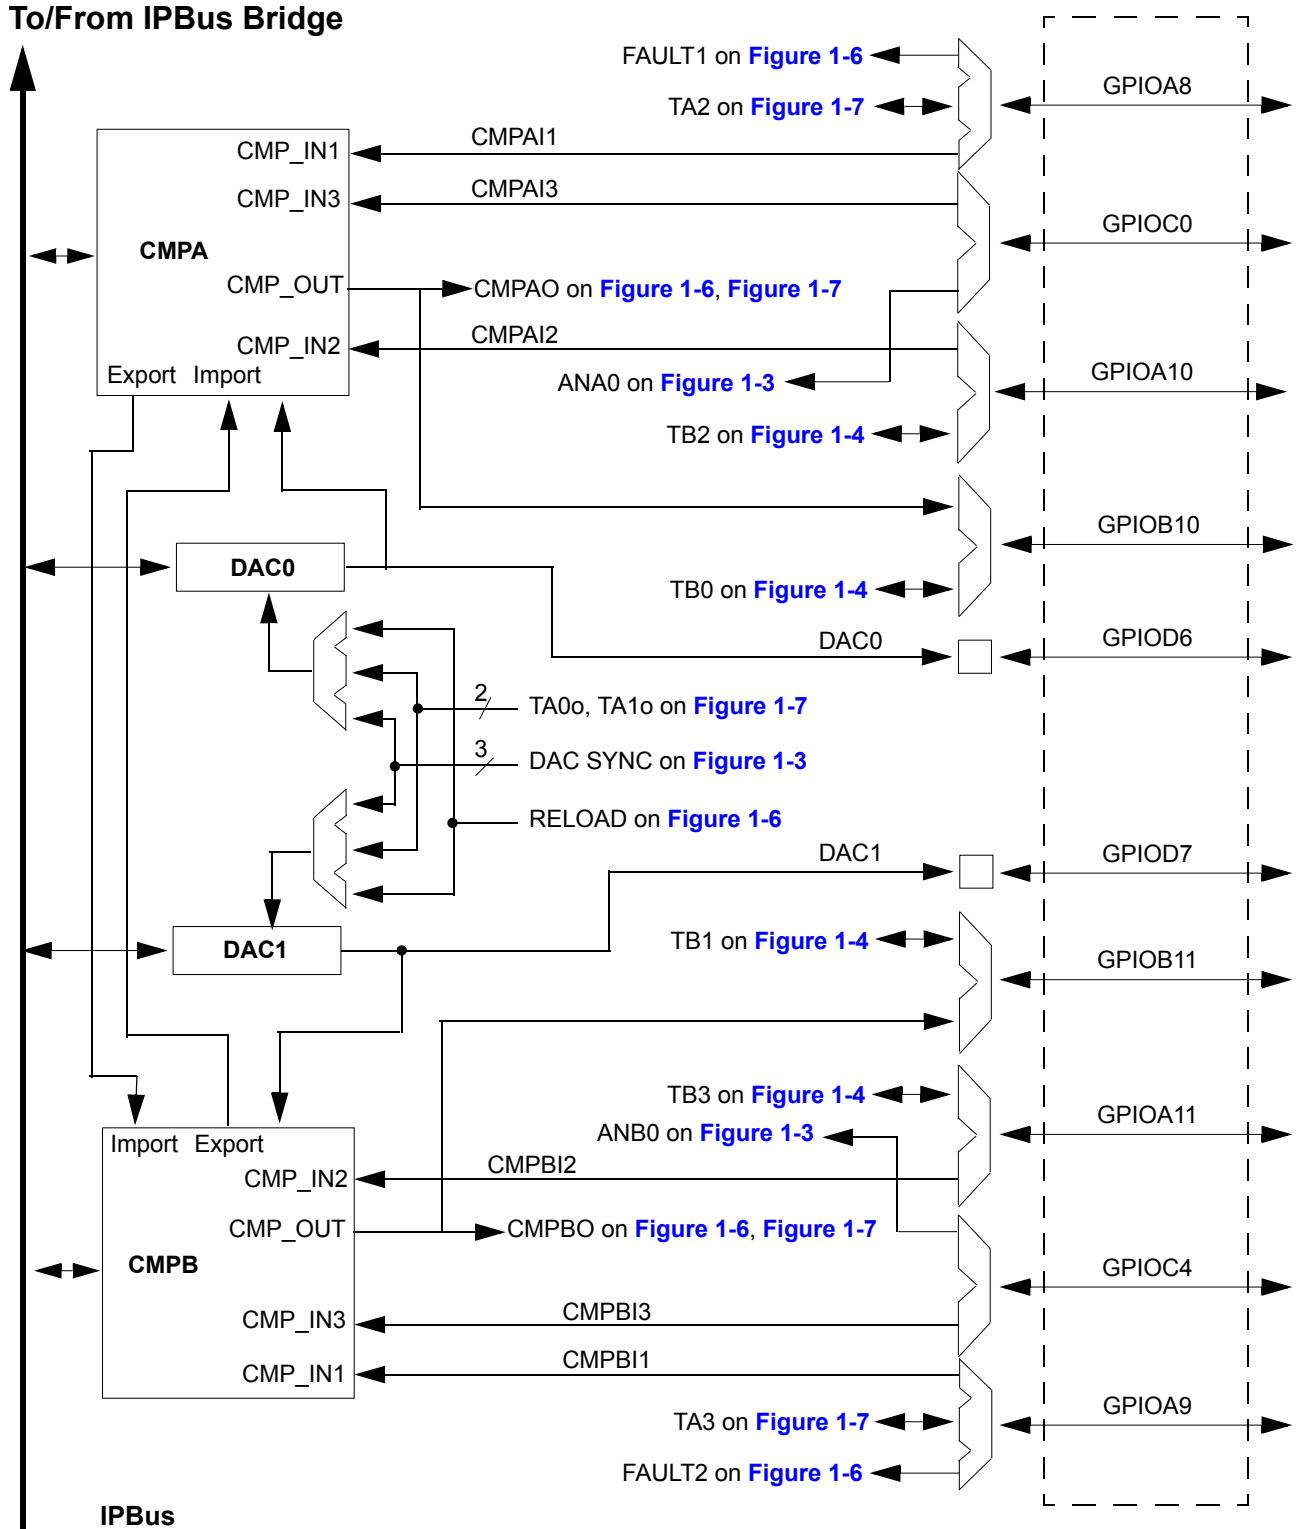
To/From IPBus Bridge

FAULT1 on Figure 1-6
TA2 on Figure 1-7
GPIOA8
CMP_IN1
CMPAI1
CMP_IN3
CMPAI3
GPIOC0
CMPA
CMP_OUT
CMPAO on Figure 1-6, Figure 1-7
CMP_IN2
CMPAI2
Export Import
ANA0 on Figure 1-3
GPIOA10
TB2 on Figure 1-4
GPIOB10
DAC0
TB0 on Figure 1-4
DAC0
GPIOD6
2
TA0o, TA1o on Figure 1-7
3
DAC SYNC on Figure 1-3
RELOAD on Figure 1-6
DAC1
GPIOD7
DAC1
TB1 on Figure 1-4
GPIOB11
TB3 on Figure 1-4
GPIOA11
ANB0 on Figure 1-3
Import Export
CMP_IN2
CMPBI2
CMP_OUT
CMPBO on Figure 1-6, Figure 1-7
CMPB
GPIOC4
CMP_IN3
CMPBI3
CMP_IN1
CMPBI1
TA3 on Figure 1-7
GPIOA9
FAULT2 on Figure 1-6
IPBus